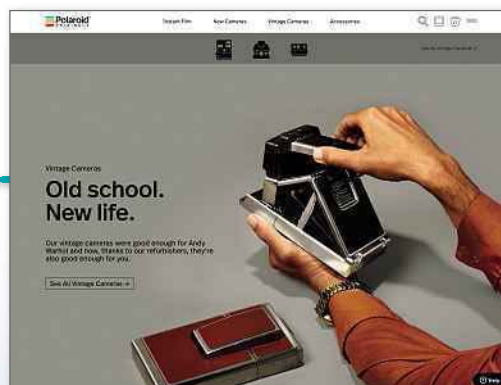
Polaroid ORIGINALS

Instant Film
New Cameras
Vintage Cameras
Accessories

See All Vintage Cameras

Vintage Cameras

Old school. New life.

Our vintage cameras were good enough for Andy Warhol and now, thanks to our refurbishers, they're also good enough for you.

See All Vintage Cameras →